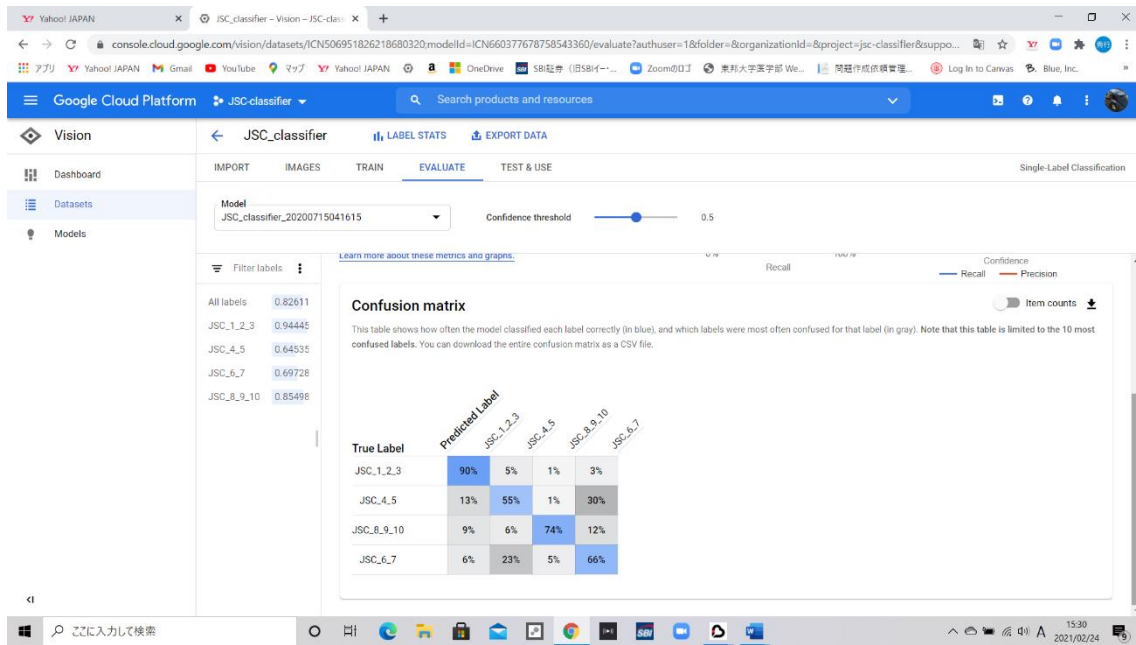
Yahoo! JAPAN × JSC_classifier – Vision – JSC-class × +

console.cloud.google.com/vision/datasets/ICN5069518262l8680320;modelId=ICN660377678758543360/evaluate?authuser=1&folder=&organizationId=&project=jsc-classifier&suppo...

アプリ Yahoo! JAPAN Gmail YouTube マップ Yahoo! JAPAN OneDrive SBI証券（旧SBIイー・... Zoomのロゴ 東邦大学医学部 We... 問題作成依頼管理... Log In to Canvas Blue, Inc.

Google Cloud Platform JSC-classifier Search products and resources

Vision

Dashboard

Datasets

Models

JSC_classifier LABEL STATS EXPORT DATA

IMPORT IMAGES TRAIN EVALUATE TEST & USE Single-Label Classification

Model
JSC_classifier_20200715041615

Confidence threshold 0.5

Learn more about these metrics and graphs.

Recall

Confidence
Recall Precision

Filter labels

| All labels | 0.82611 |
|---|---|
| JSC_1_2_3 | 0.94445 |
| JSC_4_5 | 0.64535 |
| JSC_6_7 | 0.69728 |
| JSC_8_9_10 | 0.85498 |

Confusion matrix

Item counts

This table shows how often the model classified each label correctly (in blue), and which labels were most often confused for that label (in gray). Note that this table is limited to the 10 most confused labels. You can download the entire confusion matrix as a CSV file.

| True Label / Predicted Label | JSC_1_2_3 | JSC_4_5 | JSC_8_9_10 | JSC_6_7 |
|---|---|---|---|---|
| JSC_1_2_3 | 90% | 5% | 1% | 3% |
| JSC_4_5 | 13% | 55% | 1% | 30% |
| JSC_8_9_10 | 9% | 6% | 74% | 12% |
| JSC_6_7 | 6% | 23% | 5% | 66% |

ここに入力して検索

15:30
2021/02/24